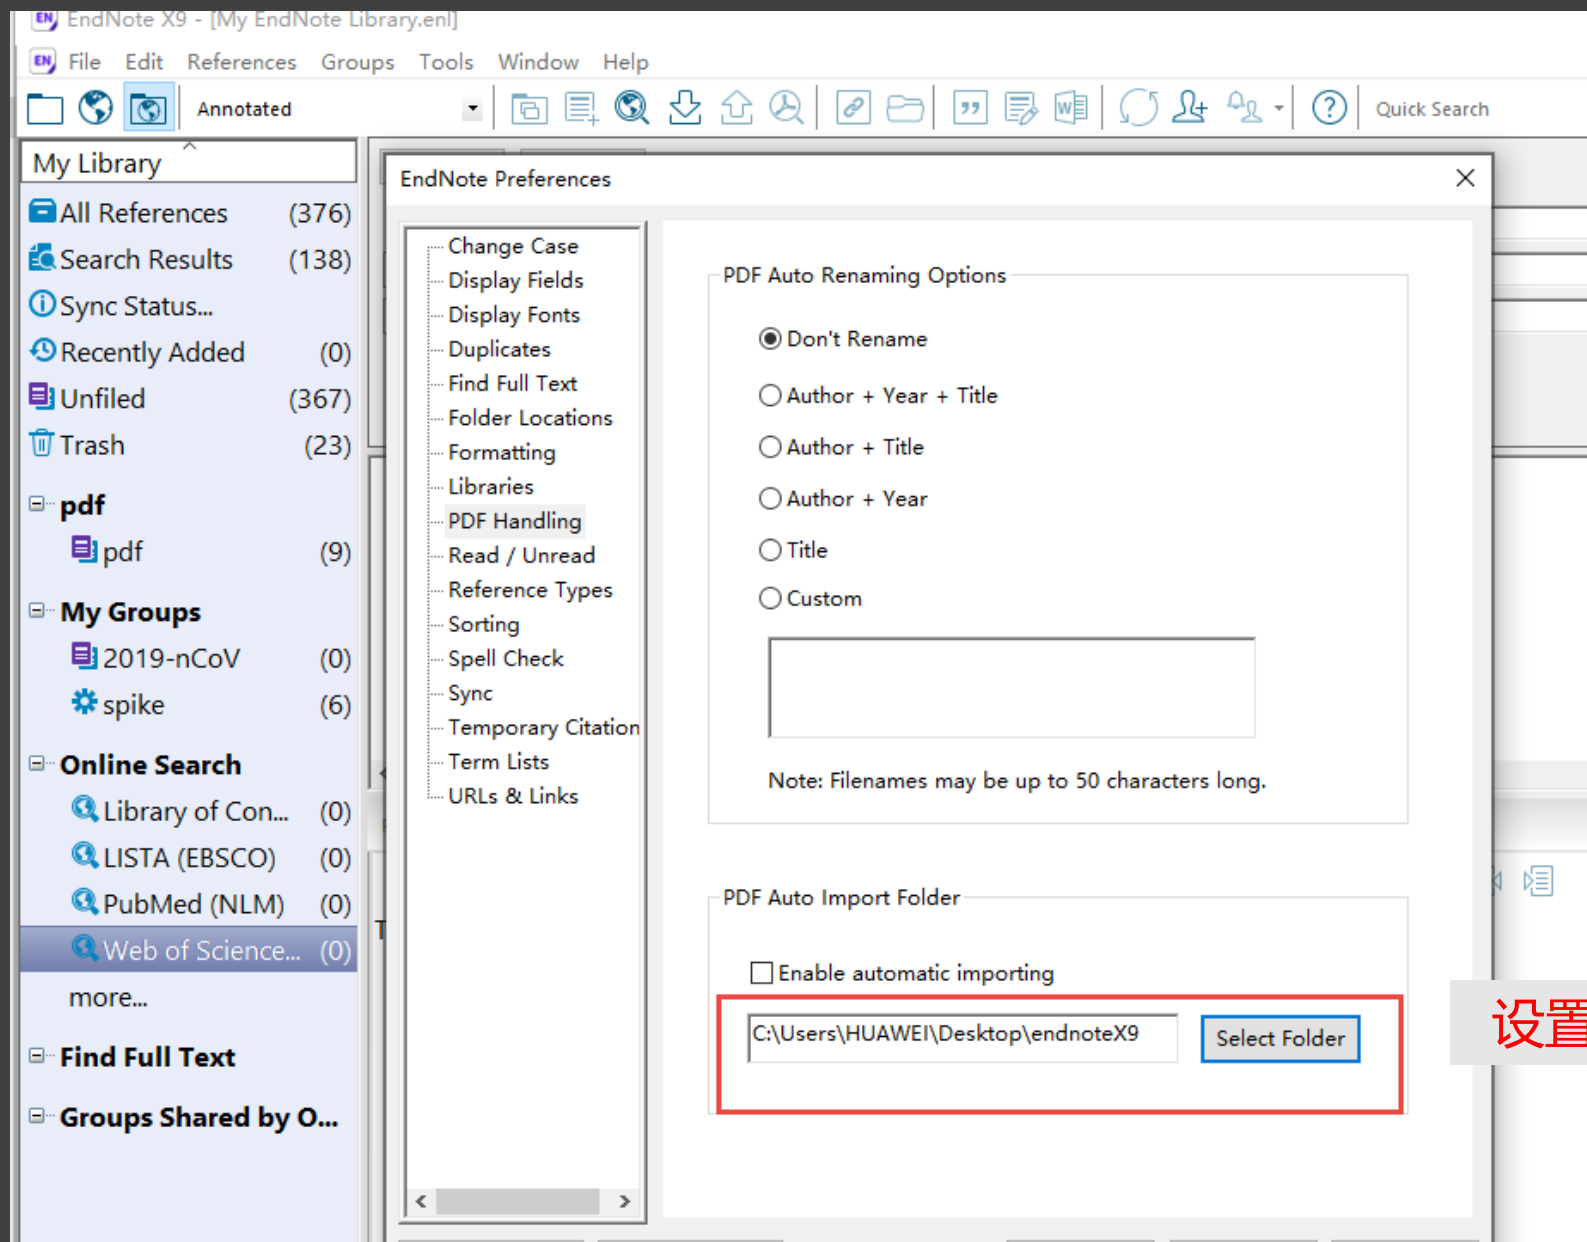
EndNote X9 - [My EndNote Library.enl]

File Edit References Groups Tools Window Help

Annotated

Quick Search

My Library

All References (376)
Search Results (138)
Sync Status...
Recently Added (0)
Unfiled (367)
Trash (23)

pdf
pdf (9)

My Groups
2019-nCoV (0)
spike (6)

Online Search
Library of Con... (0)
LISTA (EBSCO) (0)
PubMed (NLM) (0)
Web of Science... (0)
more...

Find Full Text

Groups Shared by O...

EndNote Preferences

Change Case
Display Fields
Display Fonts
Duplicates
Find Full Text
Folder Locations
Formatting
Libraries
PDF Handling
Read / Unread
Reference Types
Sorting
Spell Check
Sync
Temporary Citation
Term Lists
URLs & Links

PDF Auto Renaming Options

Don't Rename
Author + Year + Title
Author + Title
Author + Year
Title
Custom

Note: Filenames may be up to 50 characters long.

PDF Auto Import Folder

Enable automatic importing

C:\Users\HUAWEI\Desktop\endnoteX9

Select Folder

设置